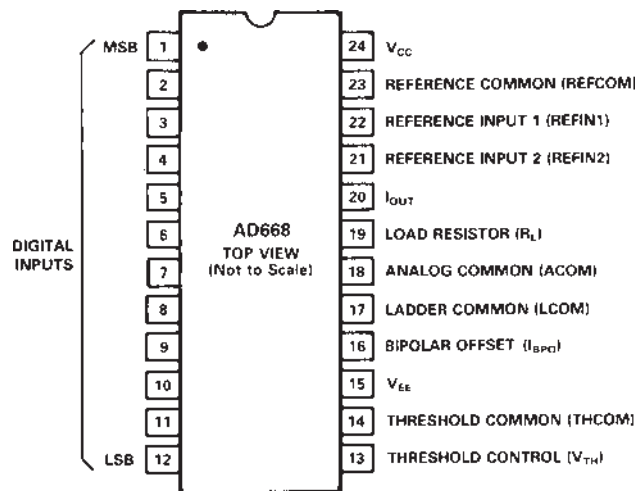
MSB 1
2
3
4
5
6
7
8
9
10
11
LSB 12

DIGITAL INPUTS

AD668
TOP VIEW
(Not to Scale)

24 $V_{CC}$
23 REFERENCE COMMON (REFCOM)
22 REFERENCE INPUT 1 (REFIN1)
21 REFERENCE INPUT 2 (REFIN2)
20 $I_{OUT}$
19 LOAD RESISTOR ($R_L$)
18 ANALOG COMMON (ACOM)
17 LADDER COMMON (LCOM)
16 BIPOLAR OFFSET ($I_{BPO}$)
15 $V_{EE}$
14 THRESHOLD COMMON (THCOM)
13 THRESHOLD CONTROL ($V_{TH}$)